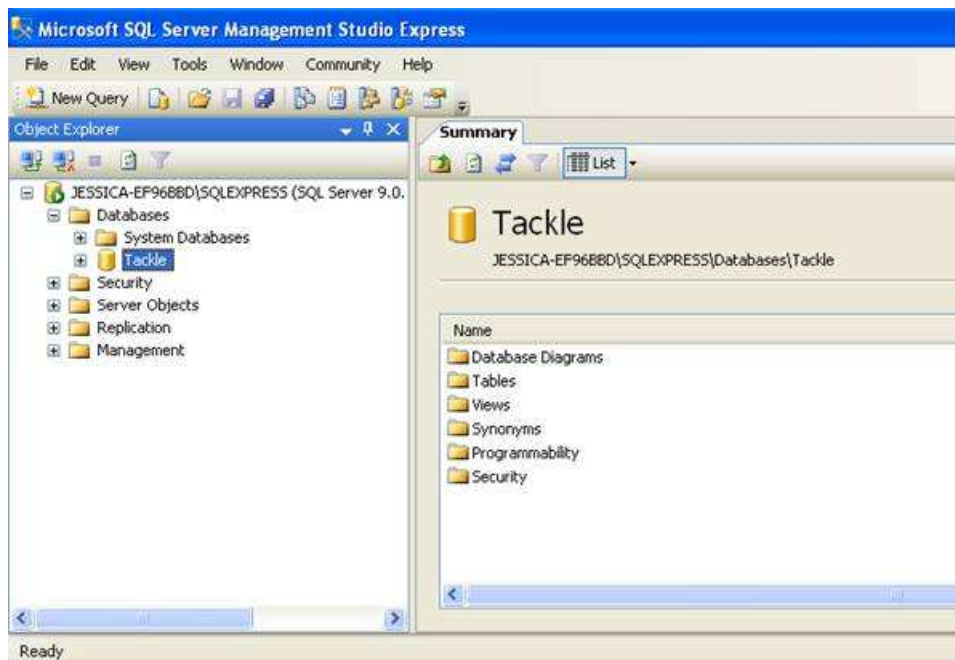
Microsoft SQL Server Management Studio Express

File Edit View Tools Window Community Help

New Query

Object Explorer

JESSICA-EF96BBD\SQLEXPRESS (SQL Server 9.0.
Databases
System Databases
Tackle
Security
Server Objects
Replication
Management

Summary

List

Tackle
JESSICA-EF96BBD\SQLEXPRESS\Databases\Tackle

Name
Database Diagrams
Tables
Views
Synonyms
Programmability
Security

Ready